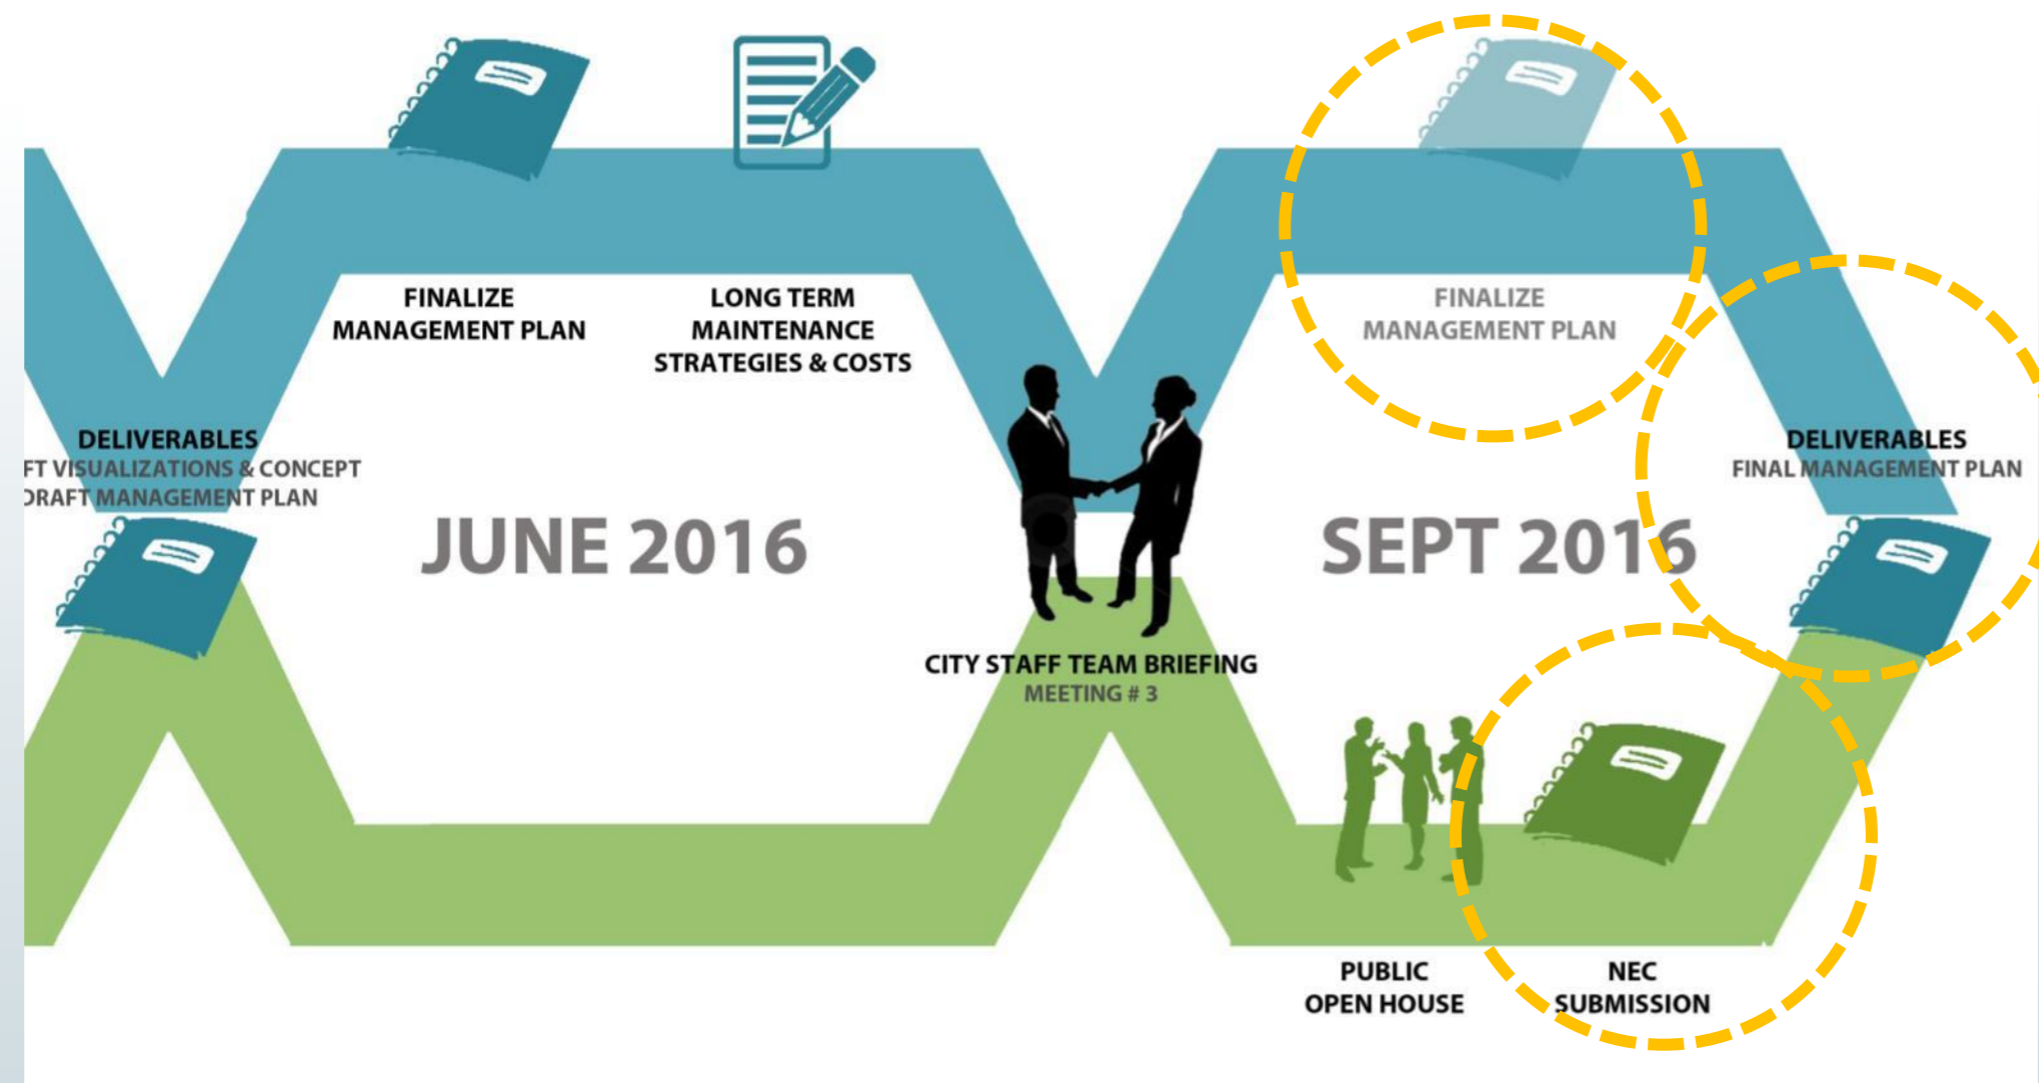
FINALIZE MANAGEMENT PLAN

LONG TERM MAINTENANCE STRATEGIES & COSTS

FINALIZE MANAGEMENT PLAN

DELIVERABLES
FT VISUALIZATIONS & CONCEPT
DRAFT MANAGEMENT PLAN

JUNE 2016

SEPT 2016

DELIVERABLES
FINAL MANAGEMENT PLAN

CITY STAFF TEAM BRIEFING
MEETING # 3

PUBLIC OPEN HOUSE

NEC SUBMISSION